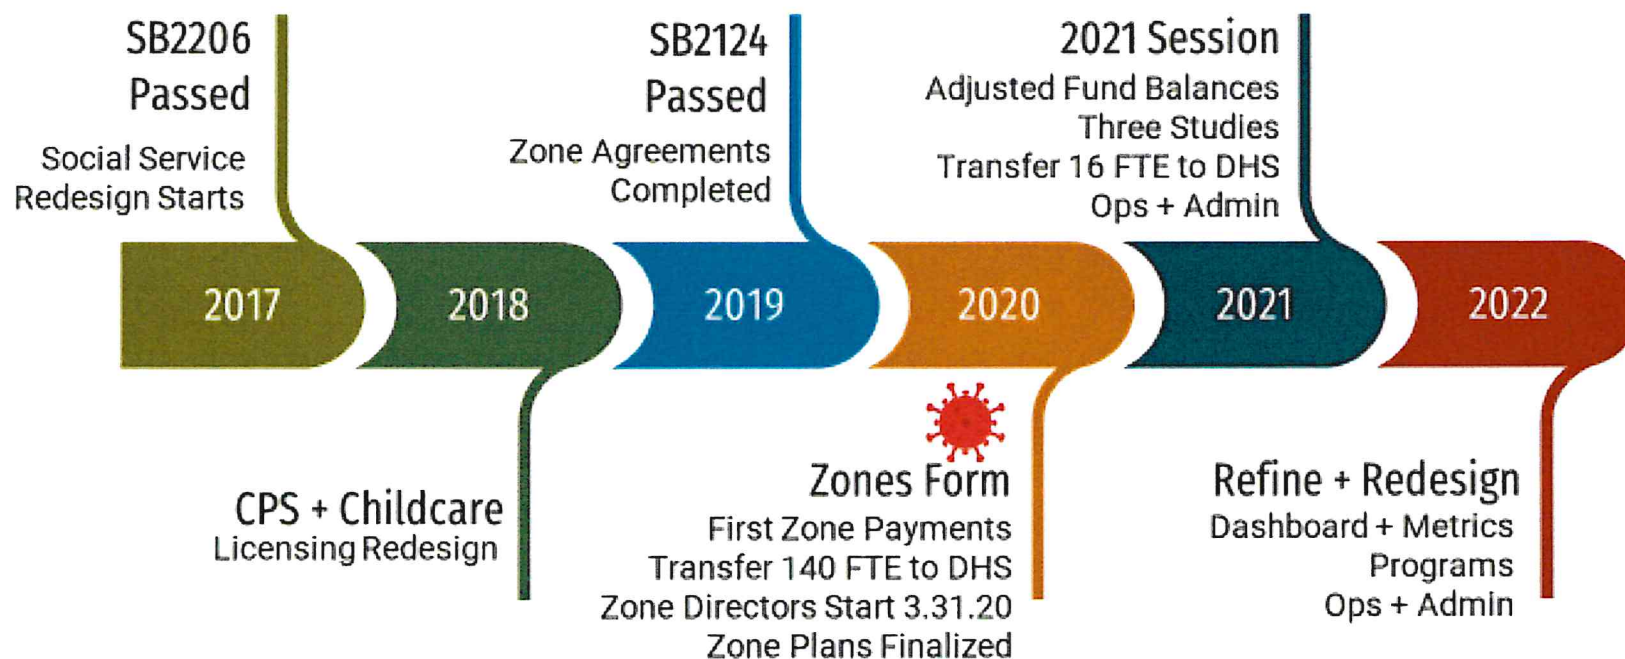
SB2206 Passed

Social Service Redesign Starts

SB2124 Passed

Zone Agreements Completed

2021 Session

Adjusted Fund Balances
Three Studies
Transfer 16 FTE to DHS
Ops + Admin

2017

2018

2019

2020

2021

2022

CPS + Childcare

Licensing Redesign

Zones Form

First Zone Payments
Transfer 140 FTE to DHS
Zone Directors Start 3.31.20
Zone Plans Finalized

Refine + Redesign

Dashboard + Metrics
Programs
Ops + Admin